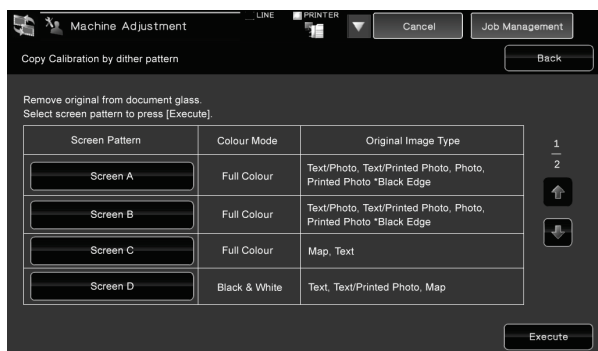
Machine Adjustment

LINE

PRINTER

Cancel

Job Management

Copy Calibration by dither pattern

Back

Remove original from document glass.
Select screen pattern to press [Execute].

| Screen Pattern | Colour Mode | Original Image Type |
|---|---|---|
| Screen A | Full Colour | Text/Photo, Text/Printed Photo, Photo, Printed Photo *Black Edge |
| Screen B | Full Colour | Text/Photo, Text/Printed Photo, Photo, Printed Photo *Black Edge |
| Screen C | Full Colour | Map, Text |
| Screen D | Black & White | Text, Text/Printed Photo, Map |

$\frac{1}{2}$

Execute